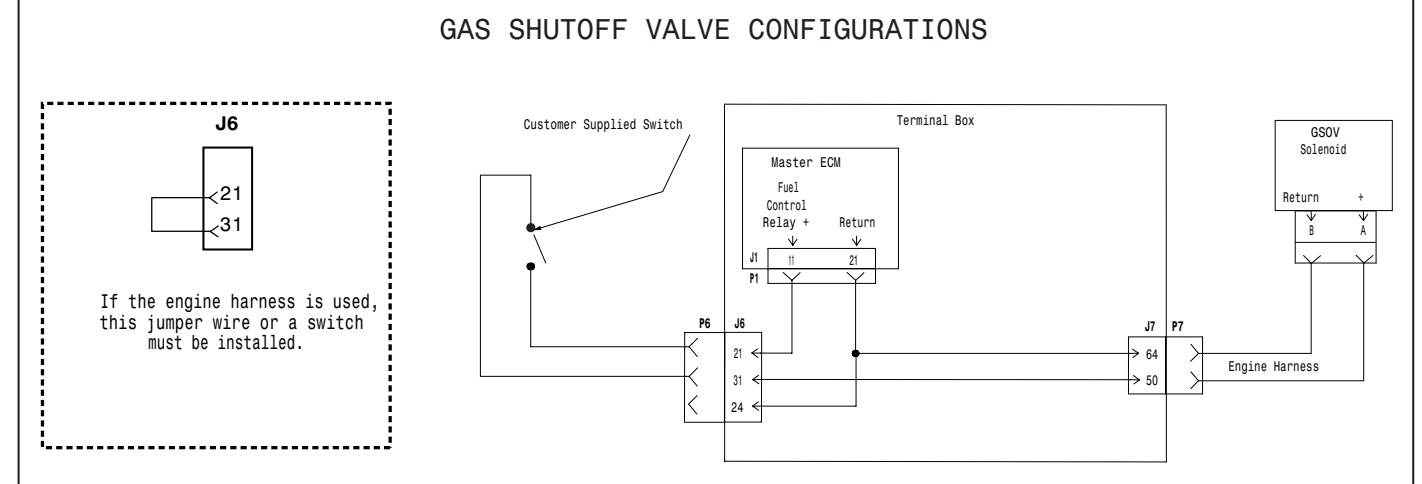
GAS SHUTOFF VALVE CONFIGURATIONS

J6

21

31

If the engine harness is used, this jumper wire or a switch must be installed.

Customer Supplied Switch

Terminal Box

Master ECM

Fuel Control Relay +

Return

J1

11

21

P1

P6

J6

21

31

24

J7

P7

64

50

Engine Harness

GSOV Solenoid

Return

+

B

A